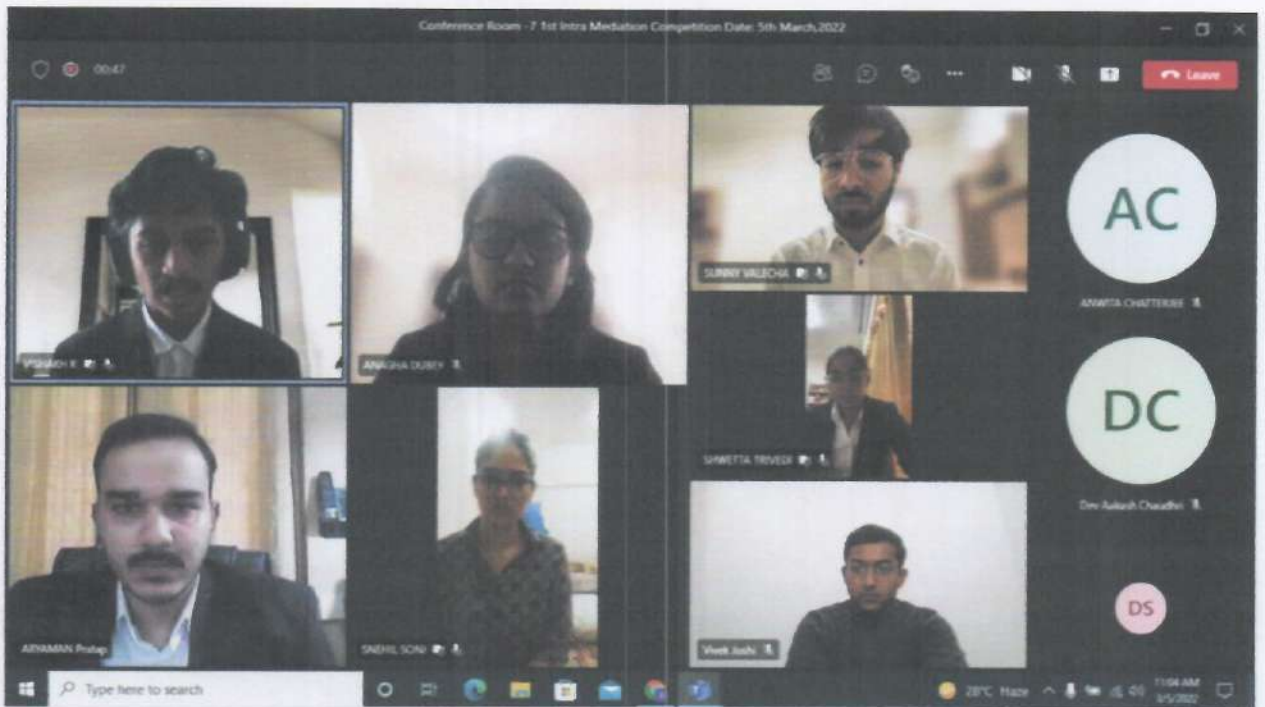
Conference Room - 7 1st Intra Mediation Competition Date: 5th March,2022

00:47

Leave

VISHADH K

ANAGHA DUBEY

SUNNY VALECHA

AC

ANWITA CHATTERJEE

SHWETTA TRIVEDI

DC

Dev Aakash Chaudhri

ARYAMAN Pratap

SNEHIL SONI

Vivek Joshi

DS

Type here to search

28°C Haze

11:04 AM
3/5/2022